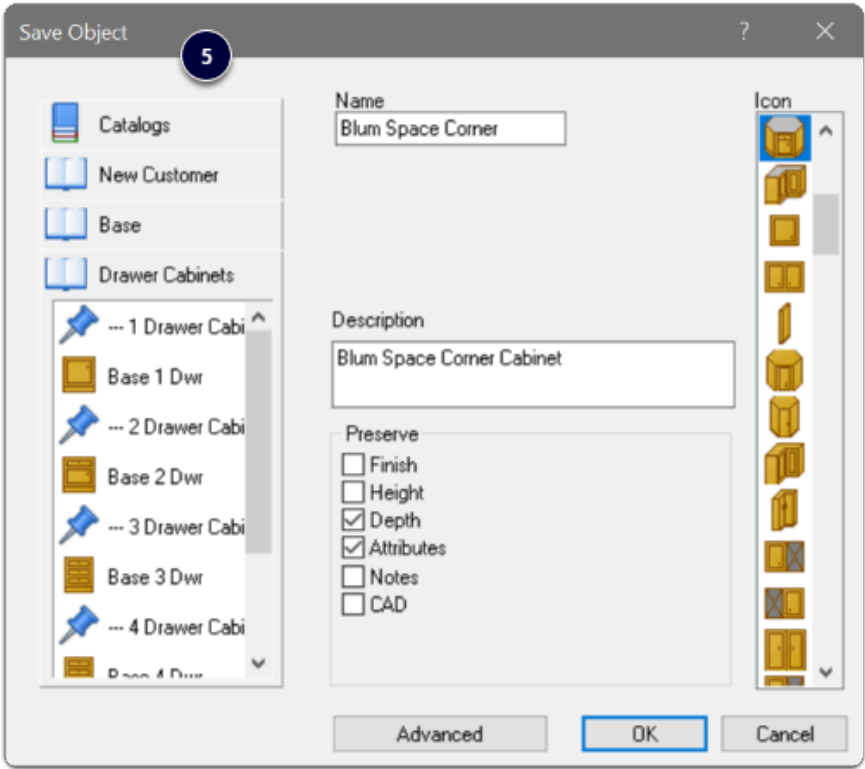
Save Object ? ✕

5

Catalogs
New Customer
Base
Drawer Cabinets
--- 1 Drawer Cabi
Base 1 Dwr
--- 2 Drawer Cabi
Base 2 Dwr
--- 3 Drawer Cabi
Base 3 Dwr
--- 4 Drawer Cabi
Base 4 Dwr

Name
Blum Space Corner

Description
Blum Space Corner Cabinet

Preserve
☐ Finish
☐ Height
☑ Depth
☑ Attributes
☐ Notes
☐ CAD

Icon

Advanced
OK
Cancel